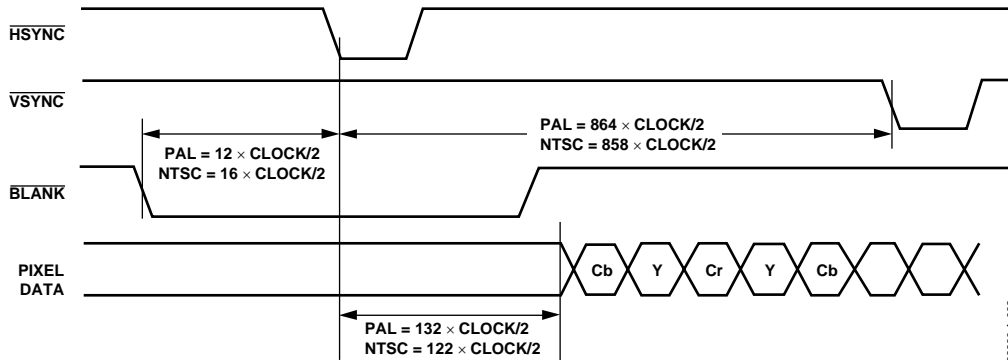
$\overline{\text{HSYNC}}$

$\overline{\text{VSYNC}}$

PAL = 12 × CLOCK/2
NTSC = 16 × CLOCK/2

PAL = 864 × CLOCK/2
NTSC = 858 × CLOCK/2

$\overline{\text{BLANK}}$

PIXEL DATA

Cb Y Cr Y Cb

PAL = 132 × CLOCK/2
NTSC = 122 × CLOCK/2

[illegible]